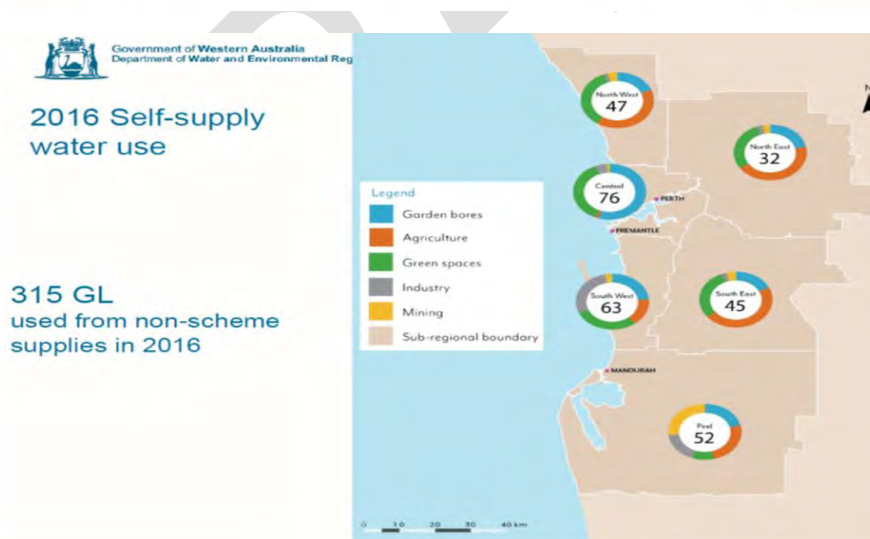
Government of Western Australia
Department of Water and Environmental Reg

2016 Self-supply water use

315 GL
used from non-scheme supplies in 2016

Legend
Garden bores
Agriculture
Green spaces
Industry
Mining
Sub-regional boundary

North West
47

North East
32

Central
76

PERTH
FREMANTLE

South West
63

South East
45

MANDURAH

Peel
52

0 10 20 30 40 km

N